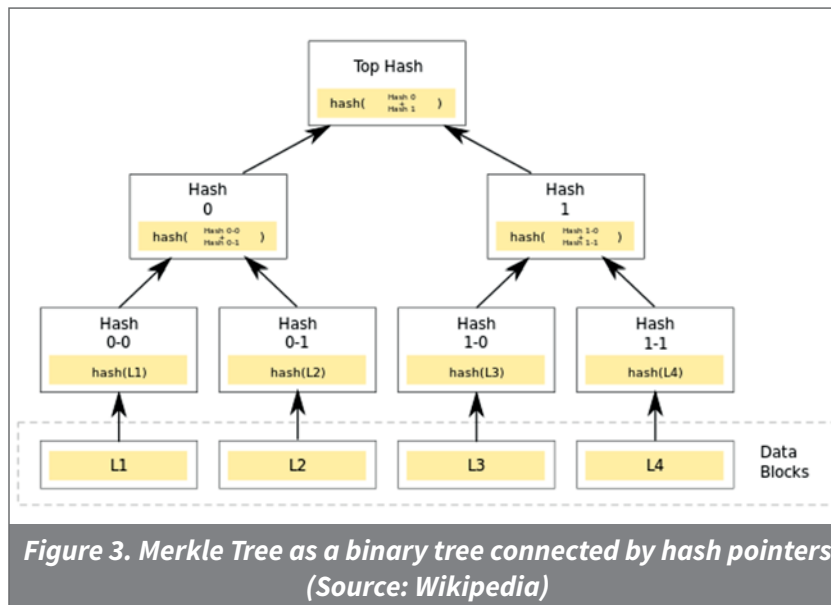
Top Hash

hash( Hash 0 + Hash 1 )

Hash 0

hash( Hash 0-0 + Hash 0-1 )

Hash 1

hash( Hash 1-0 + Hash 1-1 )

Hash 0-0

hash(L1)

Hash 0-1

hash(L2)

Hash 1-0

hash(L3)

Hash 1-1

hash(L4)

L1

L2

L3

L4

Data Blocks

Figure 3. Merkle Tree as a binary tree connected by hash pointers (Source: Wikipedia)